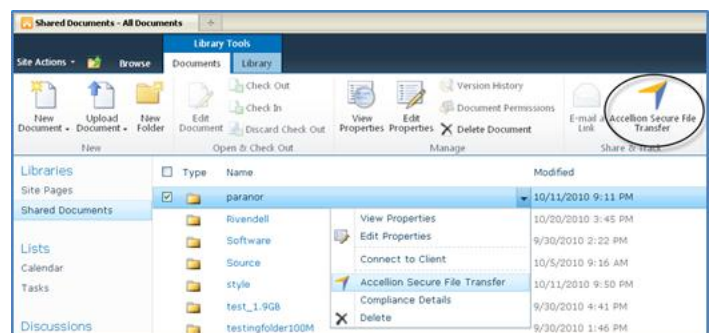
Shared Documents - All Documents

Library Tools

Site Actions Browse Documents Library

New Document Upload Document New Folder
New

Edit Document Check Out Check In Discard Check Out
Open & Check Out

View Properties Edit Properties Version History Document Permissions Delete Document
Manage

E-mail a Link Accellion Secure File Transfer
Share & Track

Libraries
Site Pages
Shared Documents

Lists
Calendar
Tasks

Discussions

| Type | Name | Modified |
|---|---|---|
| | paranor | 10/11/2010 9:11 PM |
| | Rivendell | 10/20/2010 3:45 PM |
| | Software | 9/30/2010 2:22 PM |
| | Source | 10/5/2010 9:16 AM |
| | style | 10/11/2010 9:50 PM |
| | test_1.9GB | 9/30/2010 4:41 PM |
| | testingfolder100M | 9/30/2010 1:46 PM |

View Properties
Edit Properties
Connect to Client
Accellion Secure File Transfer
Compliance Details
Delete